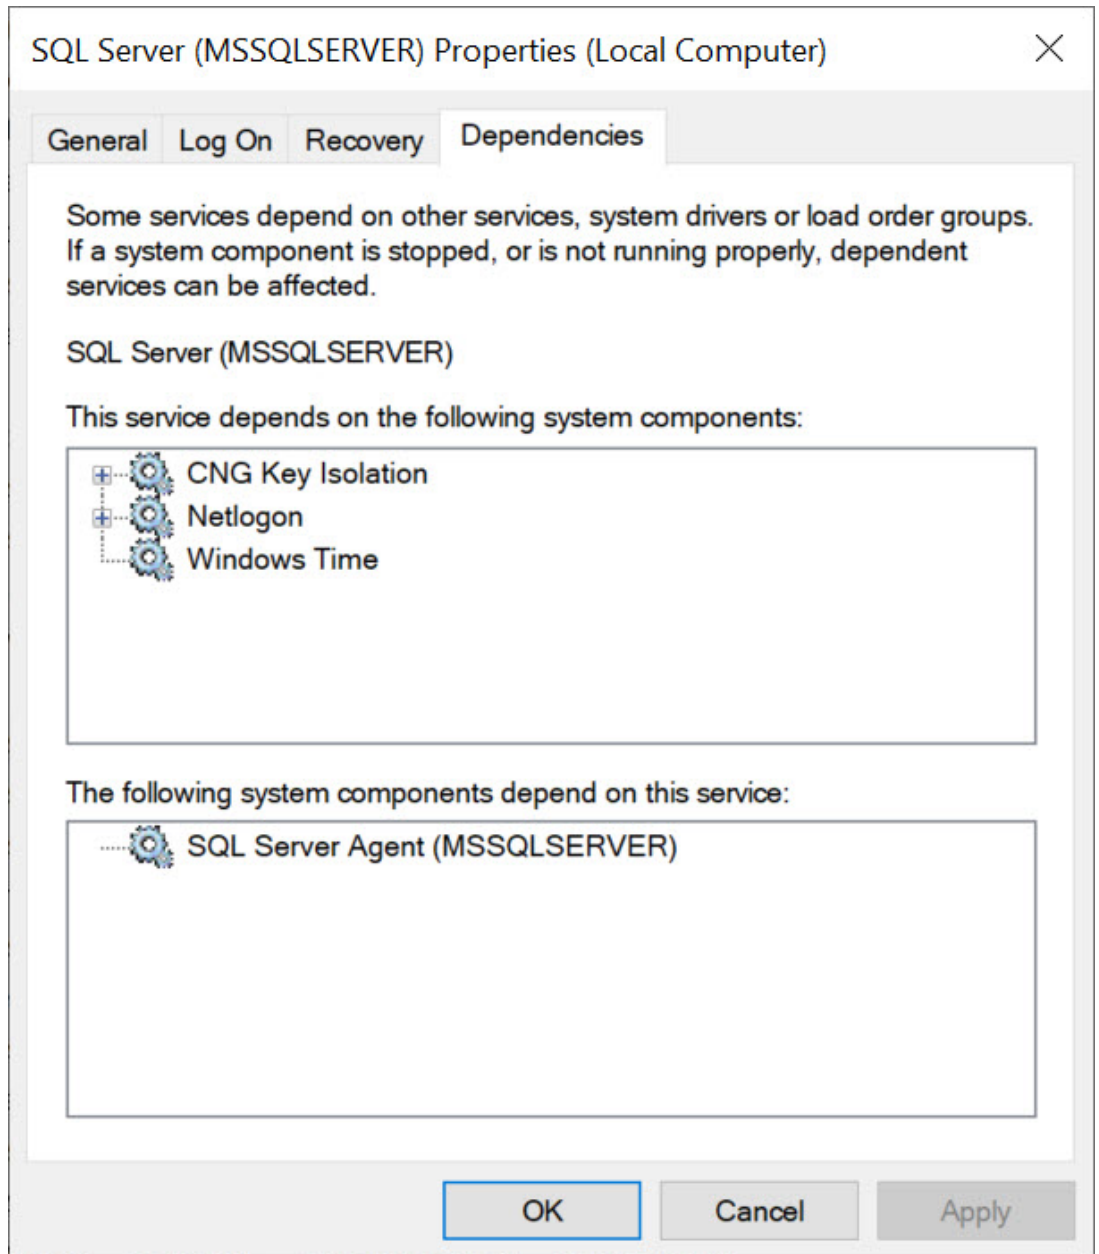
SQL Server (MSSQLSERVER) Properties (Local Computer)

General | Log On | Recovery | Dependencies

Some services depend on other services, system drivers or load order groups. If a system component is stopped, or is not running properly, dependent services can be affected.

SQL Server (MSSQLSERVER)

This service depends on the following system components:

CNG Key Isolation
Netlogon
Windows Time

The following system components depend on this service:

SQL Server Agent (MSSQLSERVER)

OK | Cancel | Apply